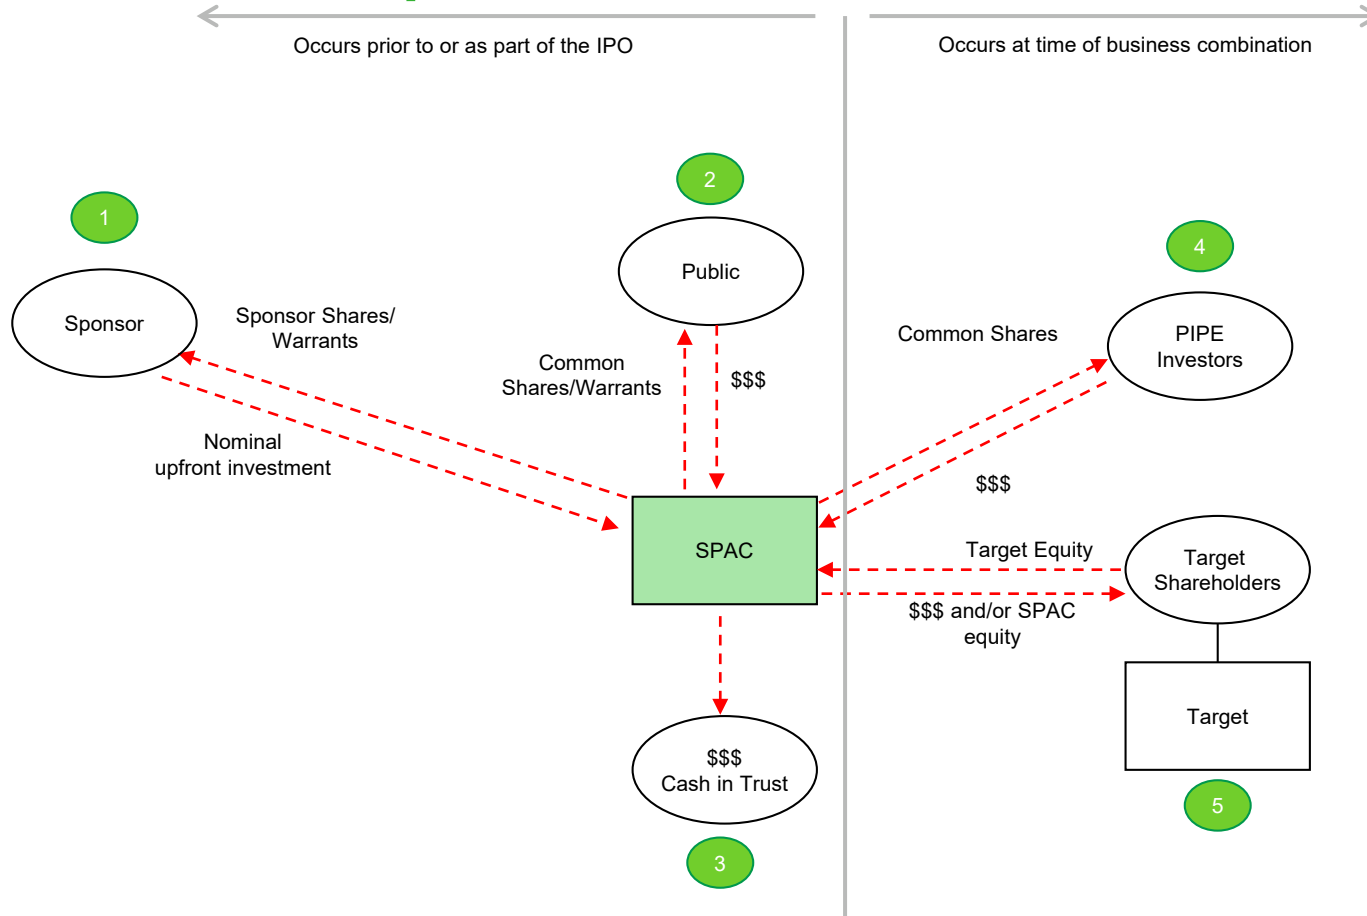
Occurs prior to or as part of the IPO

Occurs at time of business combination

1

Sponsor

Sponsor Shares/ Warrants

Nominal upfront investment

2

Public

Common Shares/Warrants

$$$

SPAC

$$$ Cash in Trust

3

4

PIPE Investors

Common Shares

$$$

Target Equity

$$$ and/or SPAC equity

Target Shareholders

Target

5